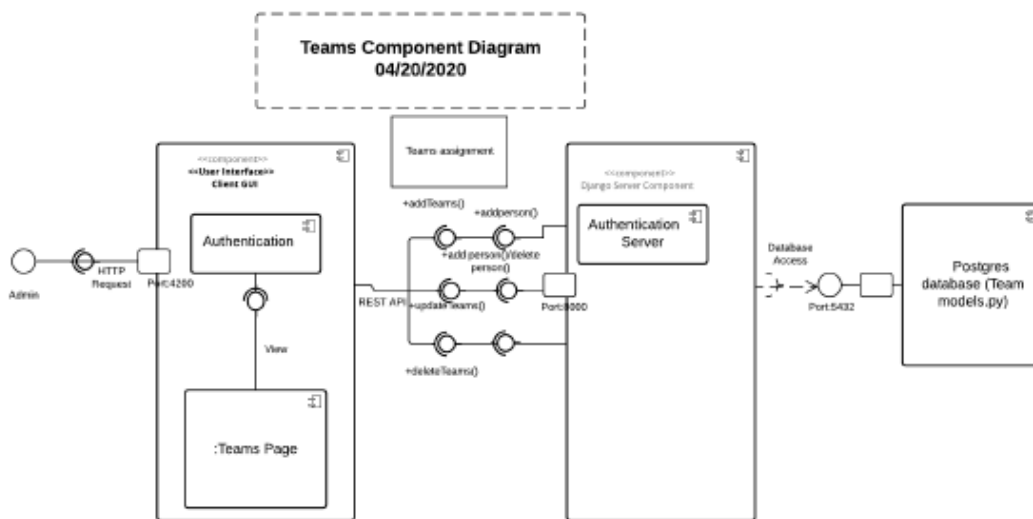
Teams Component Diagram
04/20/2020

Teams assignment

<<component>>
<<User Interface>>
Client GUI

Authentication

View

:Teams Page

Admin

HTTP Request

Port:4200

REST API

+addTeams()

+addperson()

+add person()/delete person()

+updateTeams()

+deleteTeams()

<<component>>
Django Server Component

Authentication Server

Port:8000

Database Access

Port:5432

Postgres database (Team models.py)